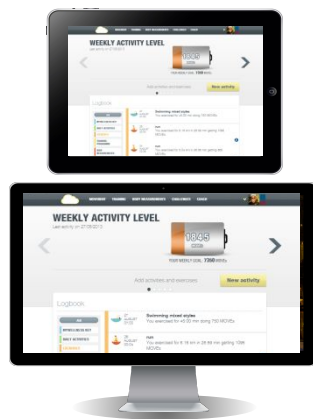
WEEKLY ACTIVITY LEVEL

New activity

Logbook

WEEKLY ACTIVITY LEVEL

Last activity on 27/08/2013

1045

YOUR WEEKLY GOAL: 7300 MOVEs

Add activities and exercises

New activity

Logbook

Swimming mixed styles

You exercised for 45:00 min doing 750 MOVEs

Run

You exercised for 4.10 km in 28:00 min getting 1190 MOVEs